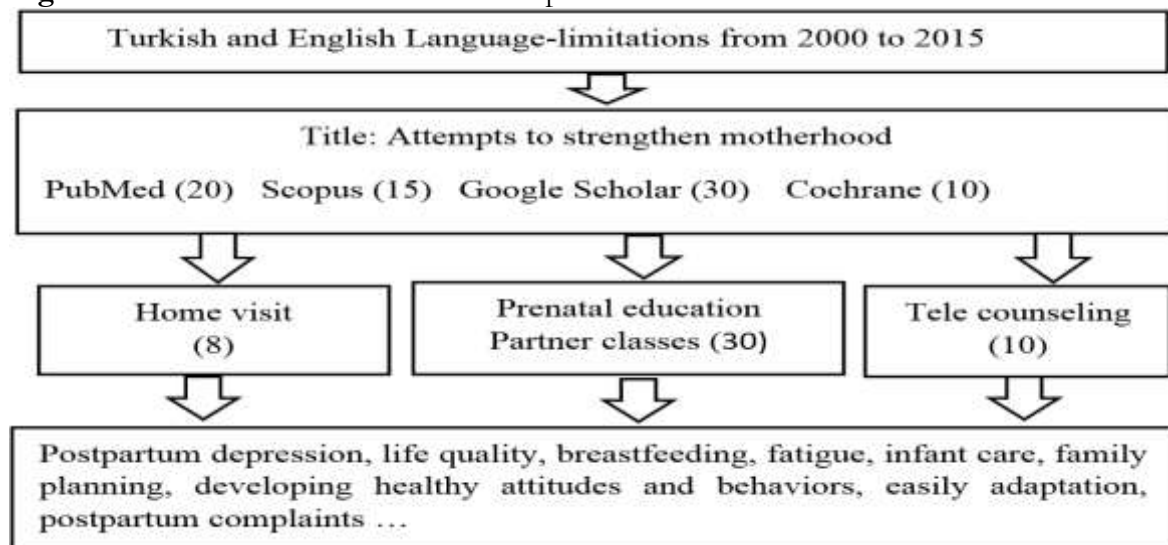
Turkish and English Language-limitations from 2000 to 2015

Title: Attempts to strengthen motherhood

PubMed (20) Scopus (15) Google Scholar (30) Cochrane (10)

Home visit (8)

Prenatal education Partner classes (30)

Tele counseling (10)

Postpartum depression, life quality, breastfeeding, fatigue, infant care, family planning, developing healthy attitudes and behaviors, easily adaptation, postpartum complaints …